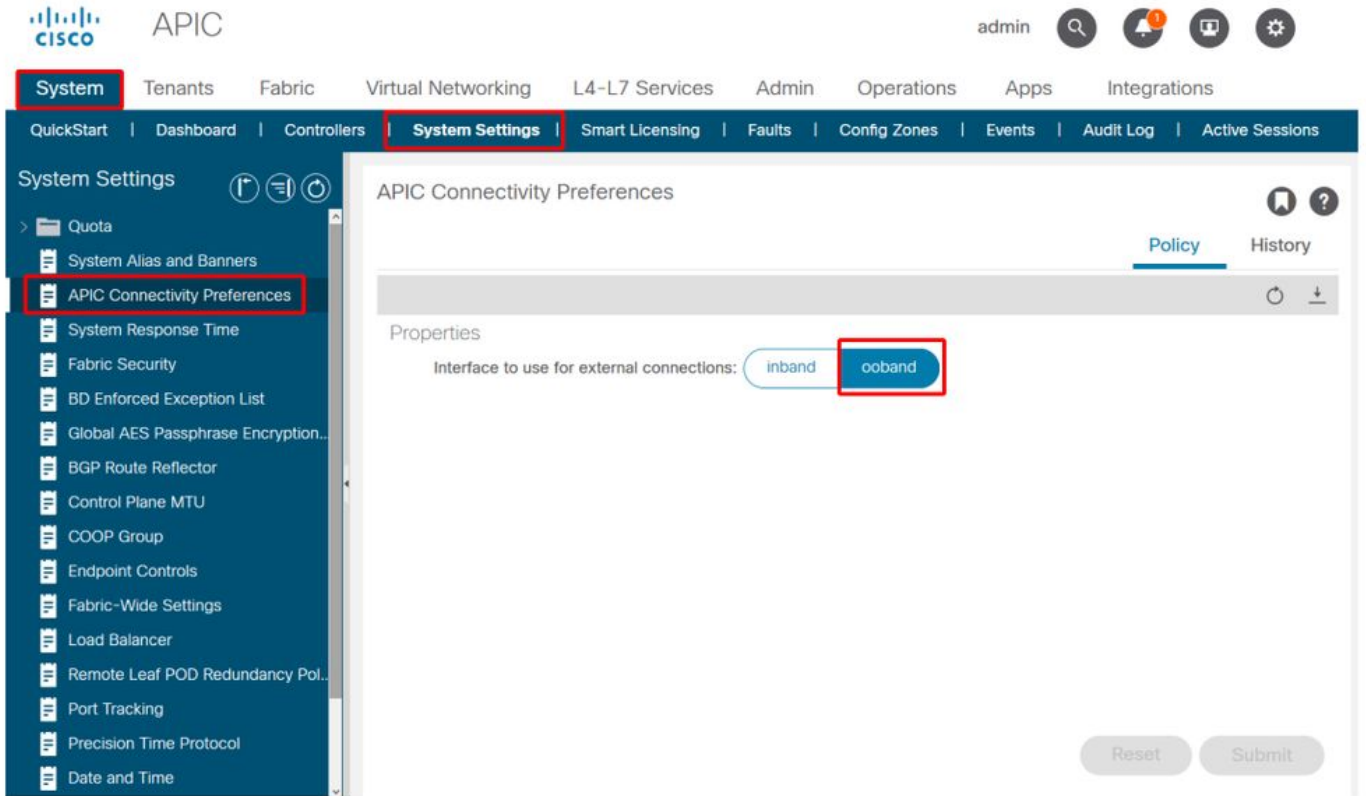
cisco APIC

admin 1

System Tenants Fabric Virtual Networking L4-L7 Services Admin Operations Apps Integrations

QuickStart | Dashboard | Controllers | System Settings | Smart Licensing | Faults | Config Zones | Events | Audit Log | Active Sessions

System Settings

Quota
System Alias and Banners
APIC Connectivity Preferences
System Response Time
Fabric Security
BD Enforced Exception List
Global AES Passphrase Encryption...
BGP Route Reflector
Control Plane MTU
COOP Group
Endpoint Controls
Fabric-Wide Settings
Load Balancer
Remote Leaf POD Redundancy Pol...
Port Tracking
Precision Time Protocol
Date and Time

APIC Connectivity Preferences

Policy History

Properties

Interface to use for external connections: inband ooband

Reset Submit